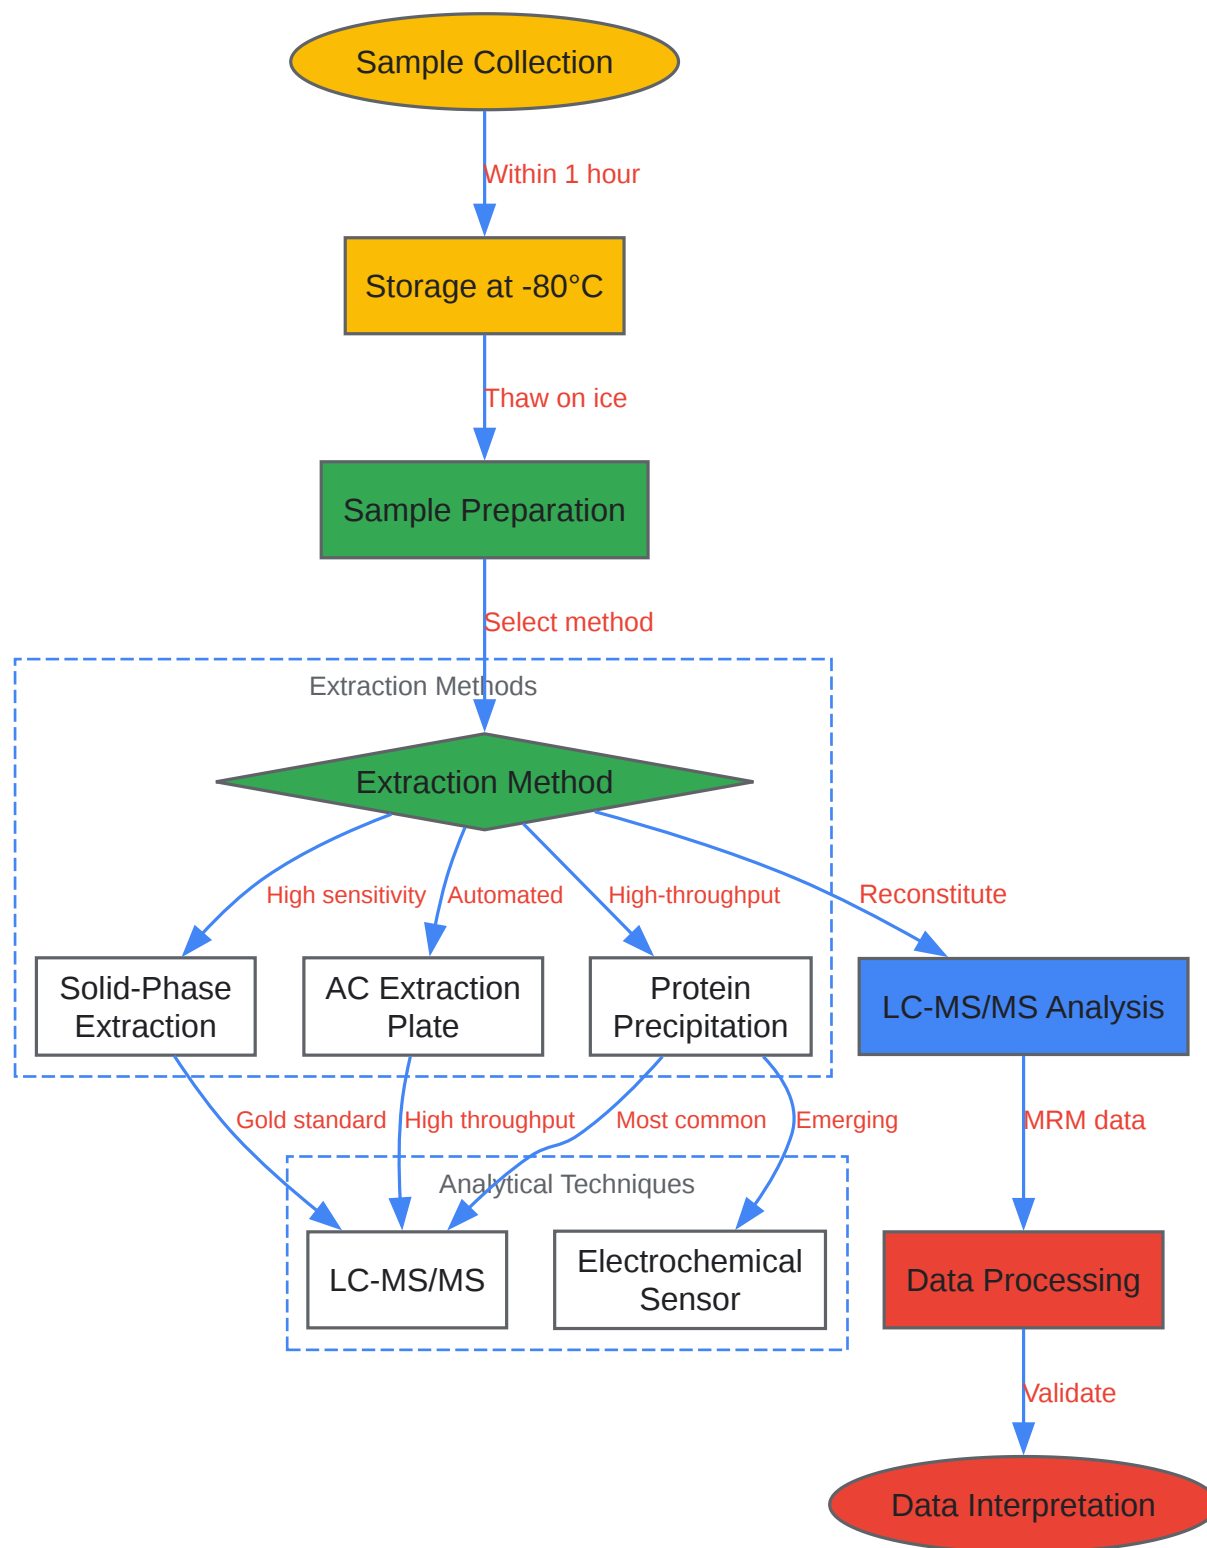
Sample Collection

Within 1 hour

Storage at -80°C

Thaw on ice

Sample Preparation

Select method

Extraction Methods

Extraction Method

High sensitivity

Automated

High-throughput

Reconstitute

Solid-Phase Extraction

AC Extraction Plate

Protein Precipitation

LC-MS/MS Analysis

Gold standard

High throughput

Most common

Emerging

MRM data

Analytical Techniques

LC-MS/MS

Electrochemical Sensor

Data Processing

Validate

Data Interpretation